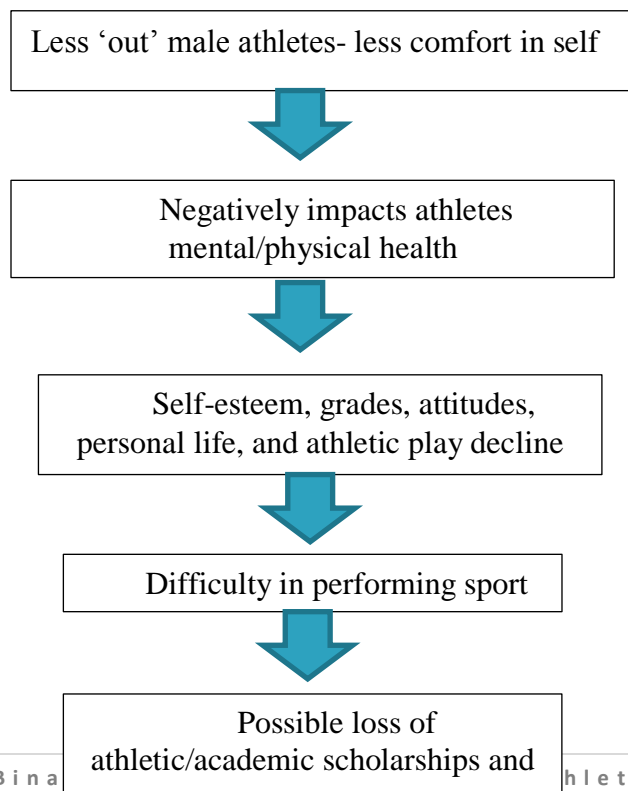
Less ‘out’ male athletes- less comfort in self

Negatively impacts athletes mental/physical health

Self-esteem, grades, attitudes, personal life, and athletic play decline

Difficulty in performing sport

Possible loss of athletic/academic scholarships and

B i n a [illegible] h l e t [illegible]